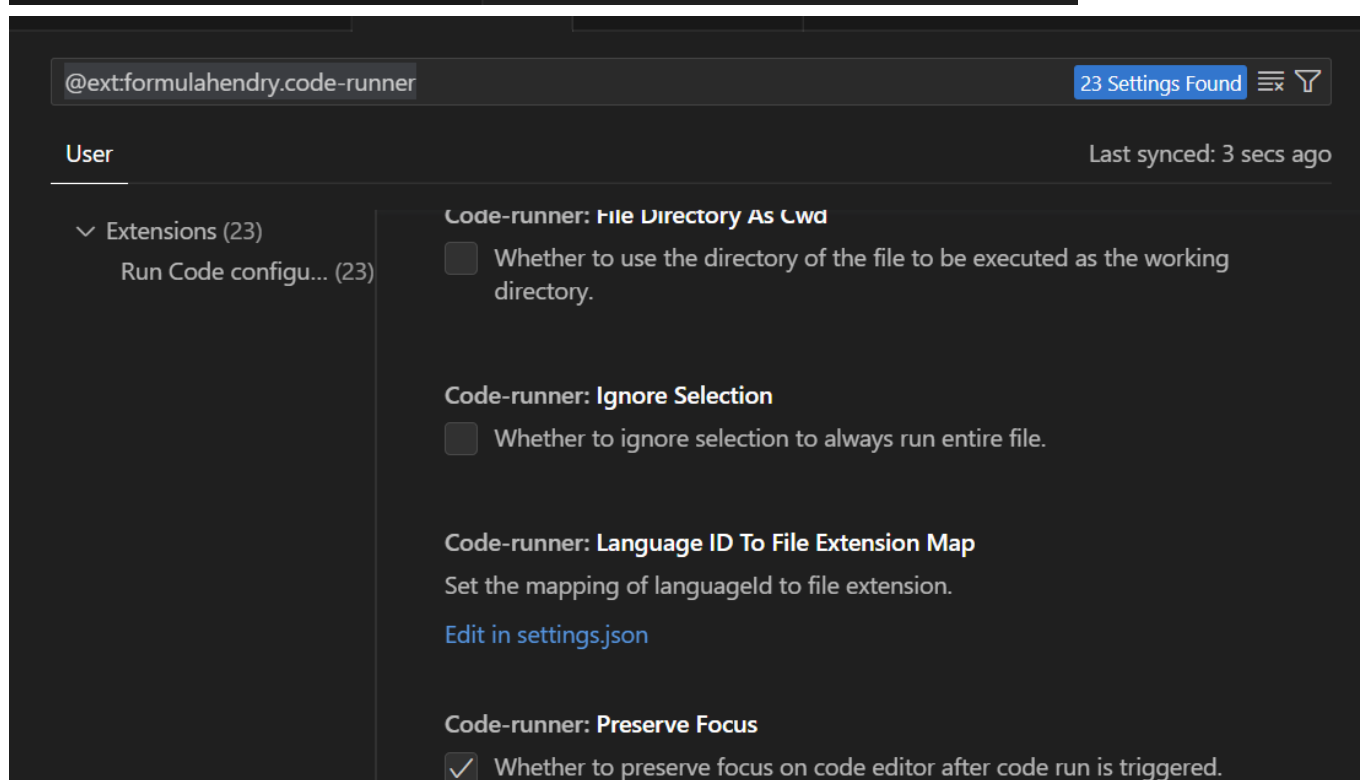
@ext:formulahendry.code-runner

23 Settings Found

User

Last synced: 3 secs ago

Extensions (23)

Run Code configu... (23)

Code-runner: File Directory As Cwd

Whether to use the directory of the file to be executed as the working directory.

Code-runner: Ignore Selection

Whether to ignore selection to always run entire file.

Code-runner: Language ID To File Extension Map

Set the mapping of languageId to file extension.

Edit in settings.json

Code-runner: Preserve Focus

Whether to preserve focus on code editor after code run is triggered.